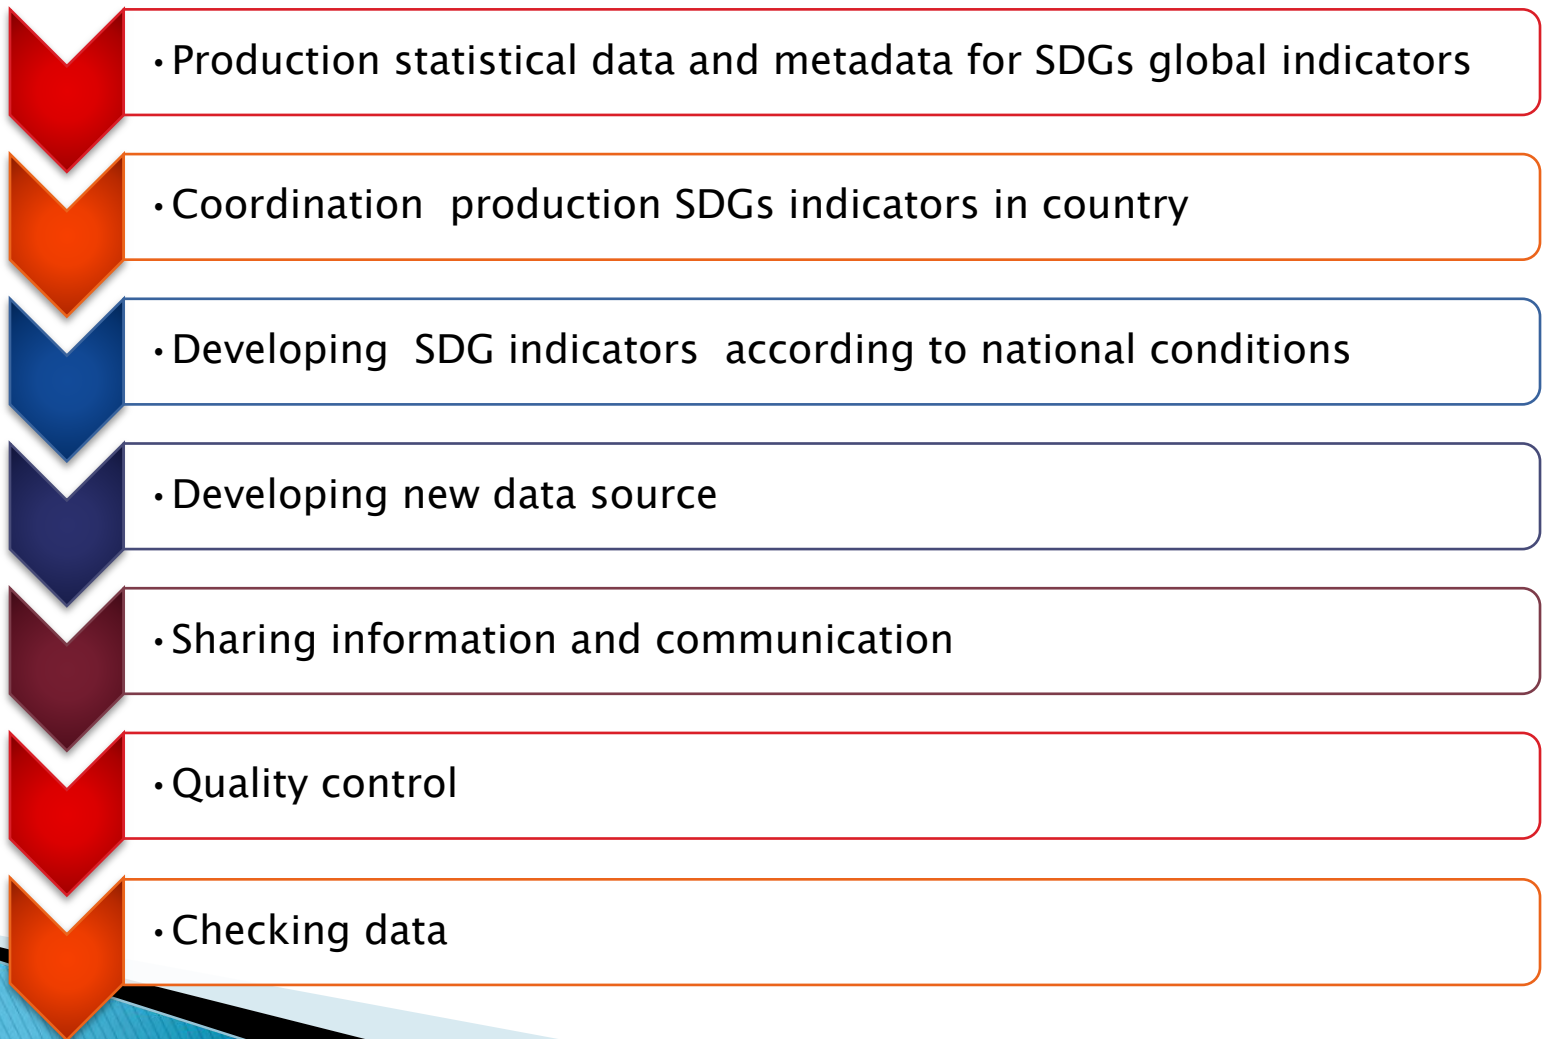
- Production statistical data and metadata for SDGs global indicators

- Coordination production SDGs indicators in country

- Developing SDG indicators according to national conditions

- Developing new data source

- Sharing information and communication

- Quality control

- Checking data